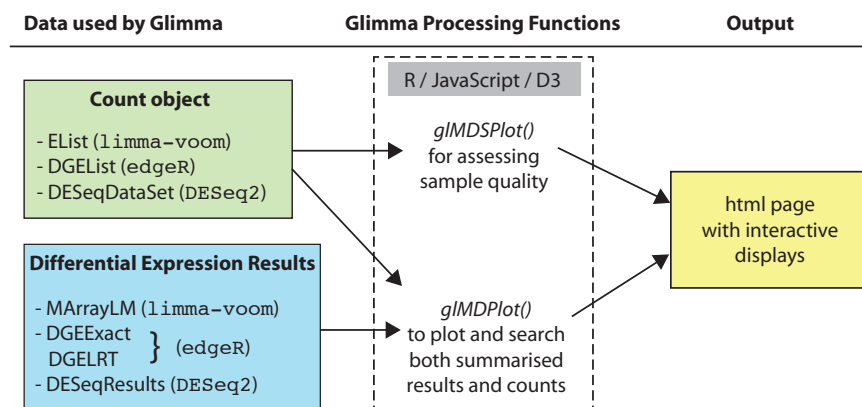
Data used by Glimma

Count object

- EList (limma-voom)
- DGEList (edgeR)
- DESeqDataSet (DESeq2)

Differential Expression Results

- MArrayLM (limma-voom)
- DGEExact
DGELRT } (edgeR)
- DESeqResults (DESeq2)

Glimma Processing Functions

R / JavaScript / D3

glMDSPlot()
for assessing sample quality

glMDPlot()
to plot and search both summarised results and counts

Output

html page with interactive displays